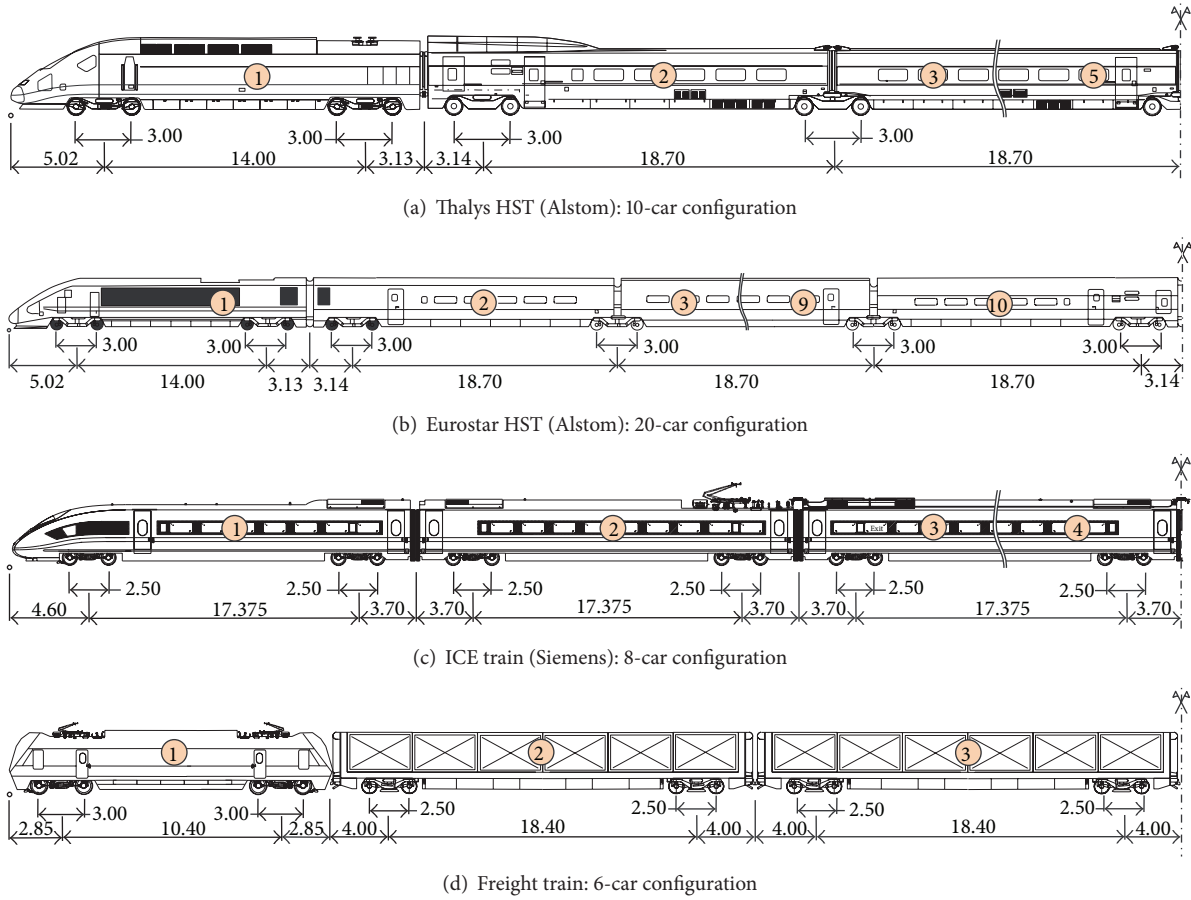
1 2 3 5

3.00 3.00 3.00 3.00

5.02 14.00 3.13 3.14 18.70 18.70

(a) Thalys HST (Alstom): 10-car configuration

1 2 3 9 10

3.00 3.00 3.00 3.00 3.00 3.00

5.02 14.00 3.13 3.14 18.70 18.70 18.70 3.14

(b) Eurostar HST (Alstom): 20-car configuration

1 2 Exit 3 4

2.50 2.50 2.50 2.50 2.50 2.50

4.60 17.375 3.70 3.70 17.375 3.70 3.70 17.375 3.70

(c) ICE train (Siemens): 8-car configuration

1 2 3

3.00 3.00 2.50 2.50 2.50 2.50

2.85 10.40 2.85 4.00 18.40 4.00 4.00 18.40 4.00

(d) Freight train: 6-car configuration